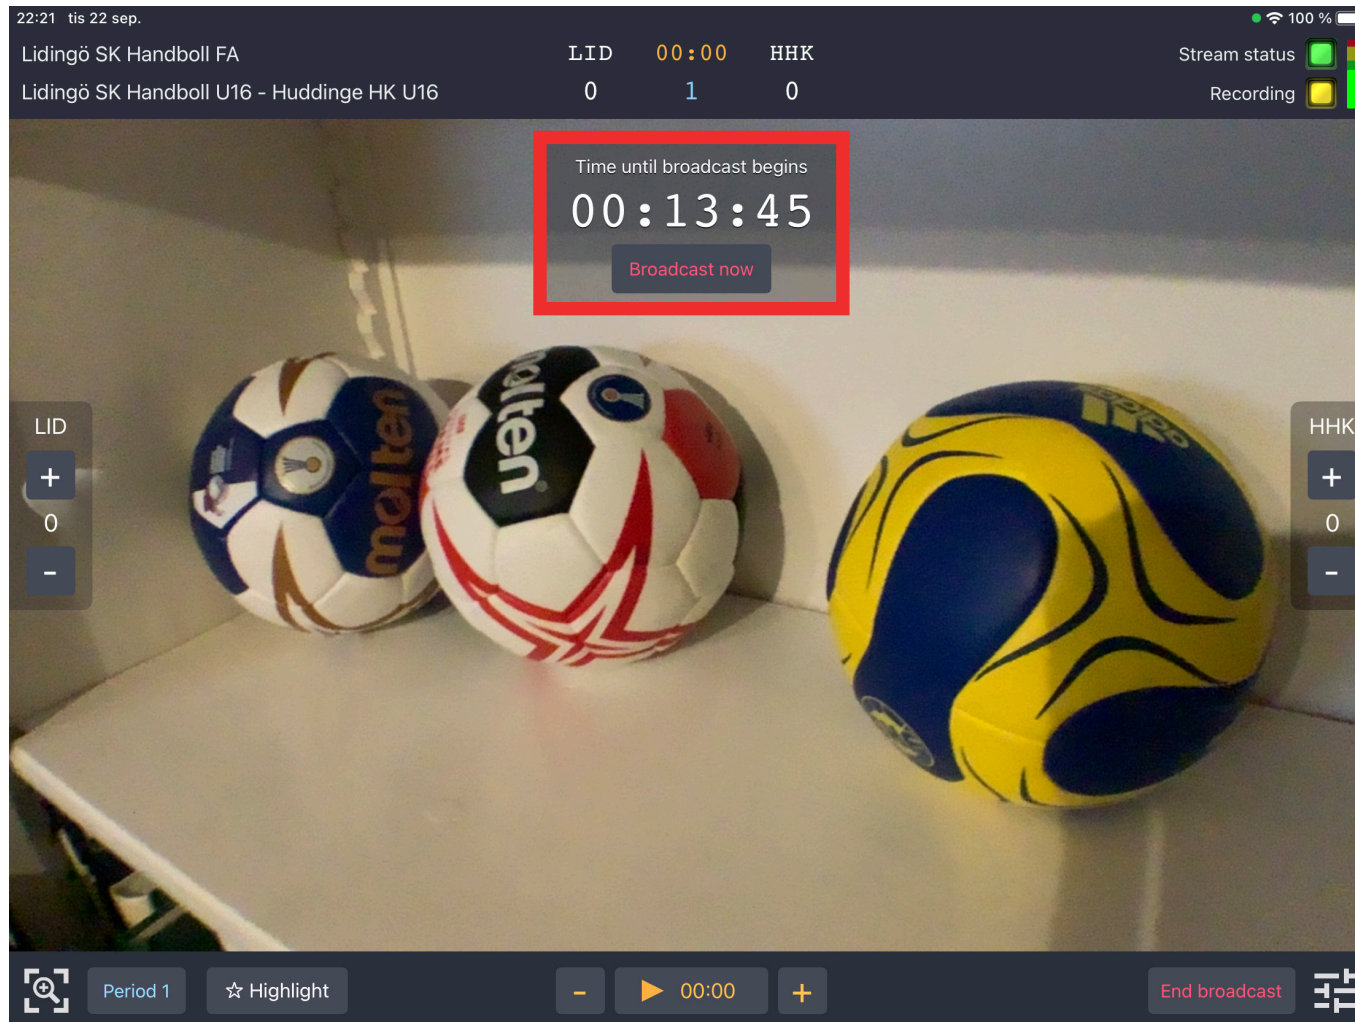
22:21 tis 22 sep.

100 %

Lidingö SK Handboll FA

Lidingö SK Handboll U16 - Huddinge HK U16

LID 00:00 HHK

0 1 0

Stream status

Recording

Time until broadcast begins

00:13:45

Broadcast now

LID

+

0

-

HHK

+

0

-

molten

molten

adidas

Period 1

☆ Highlight

-

00:00

+

End broadcast